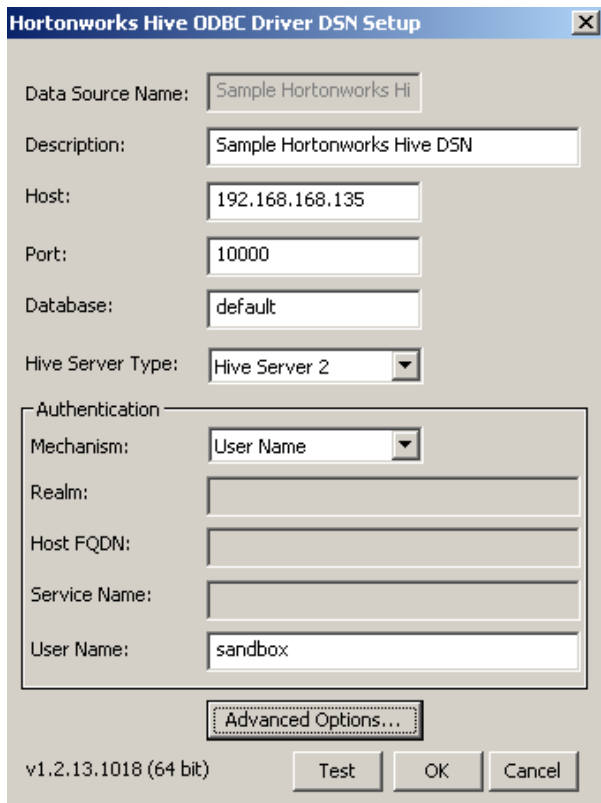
Hortonworks Hive ODBC Driver DSN Setup

Data Source Name: Sample Hortonworks Hi

Description: Sample Hortonworks Hive DSN

Host: 192.168.168.135

Port: 10000

Database: default

Hive Server Type: Hive Server 2

Authentication

Mechanism: User Name

Realm:

Host FQDN:

Service Name:

User Name: sandbox

Advanced Options...

v1.2.13.1018 (64 bit)

Test

OK

Cancel